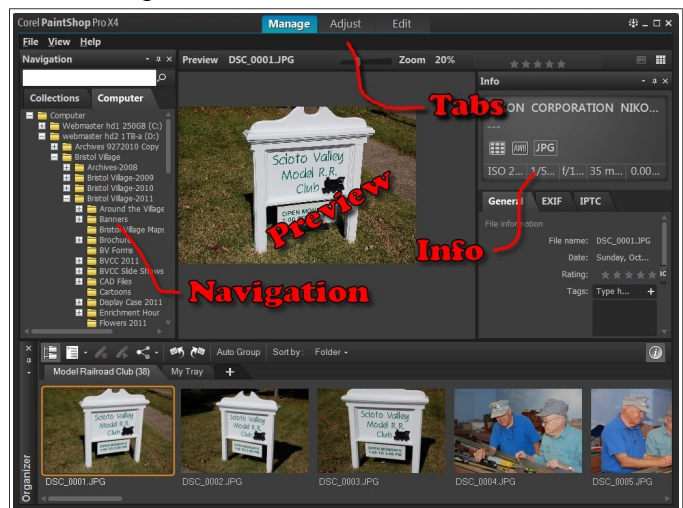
Corel PaintShop Pro X4

Manage Adjust Edit

File View Help

Navigation

Collections Computer

Computer
Webmaster hd1 250GB (C:)
webmaster hd2 1TB-a (D:)
Archives 9272010 Copy
Bristol Village
Archives-2008
Bristol Village-2009
Bristol Village-2010
Bristol Village-2011
Around the Village
Banners
Bristol Village Maps
Brochures
BV Forms
BVCC 2011
BVCC Slide Shows
CAD Files
Cartoons
Display Case 2011
Enrichment Hour
Flowers 2011

Preview DSC_0001.JPG Zoom 20%

Scioto Valley Model R.R. Club

OPEN MONDAY

Preview

Tabs

Info

NIKON CORPORATION NIKO...

---

AWB JPG

ISO 2... 1/5... f/1... 35 m... 0.00...

General EXIF IPTC

File information

File name: DSC_0001.JPG

Date: Sunday, Oct...

Rating:

Tags: Type h...

Info

Navigation

Auto Group Sort by: Folder

Model Railroad Club (38) My Tray +

Organizer

DSC_0001.JPG DSC_0002.JPG DSC_0003.JPG DSC_0004.JPG DSC_0005.JPG